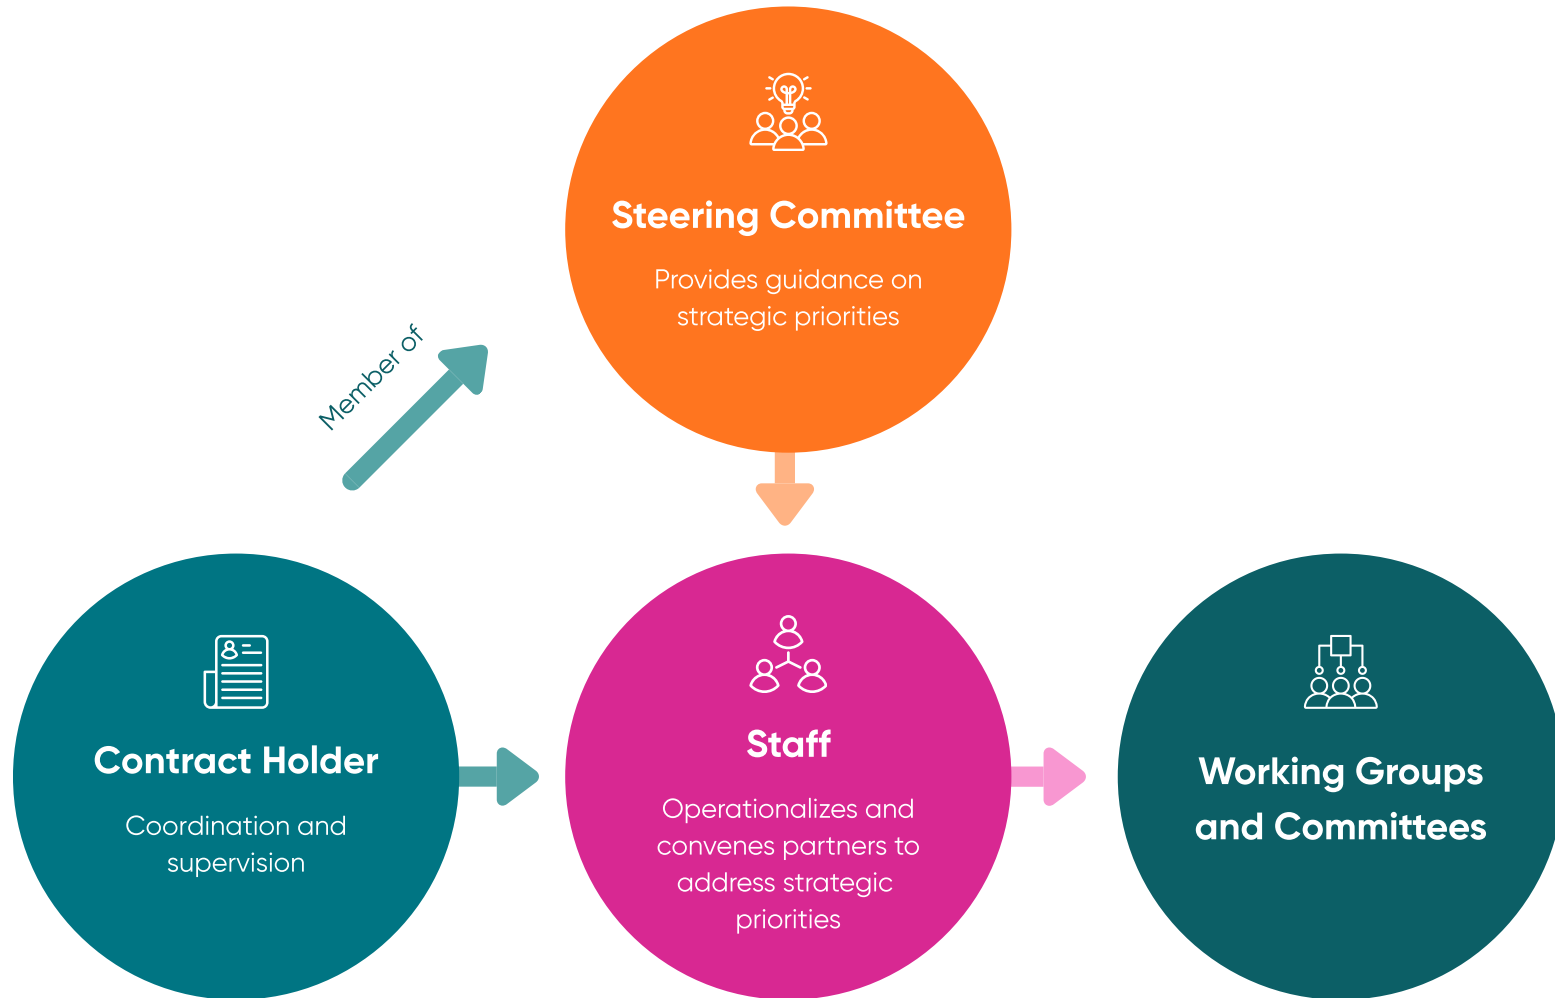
Steering Committee

Provides guidance on strategic priorities

Member of

Contract Holder

Coordination and supervision

Staff

Operationalizes and convenes partners to address strategic priorities

Working Groups and Committees